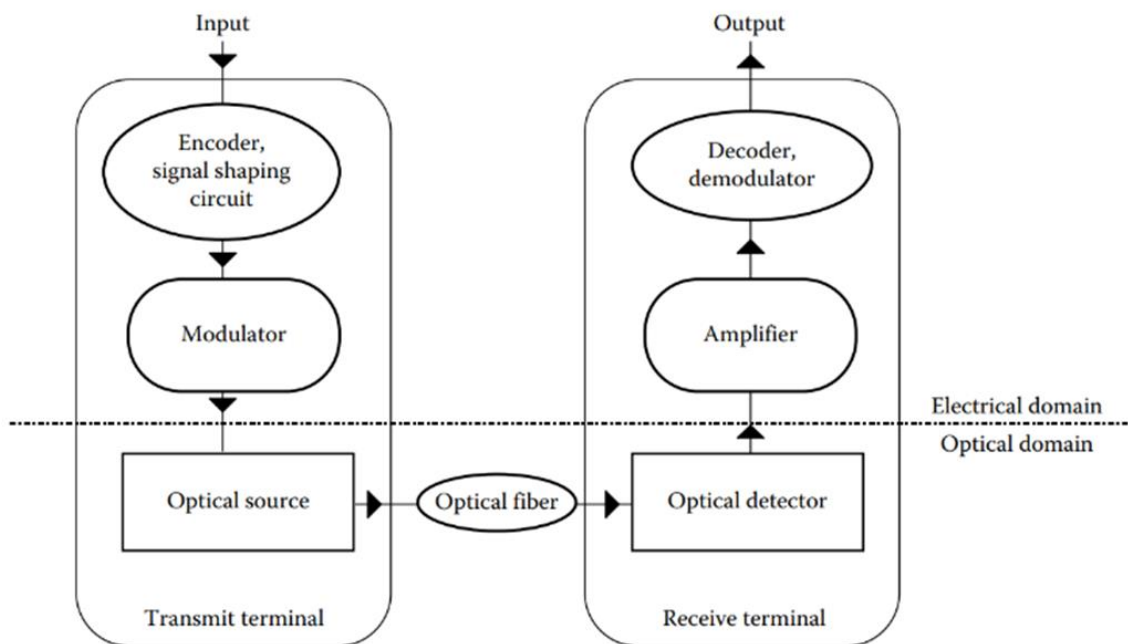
Input

Output

Encoder, signal shaping circuit

Decoder, demodulator

Modulator

Amplifier

Electrical domain

Optical domain

Optical source

Optical fiber

Optical detector

Transmit terminal

Receive terminal